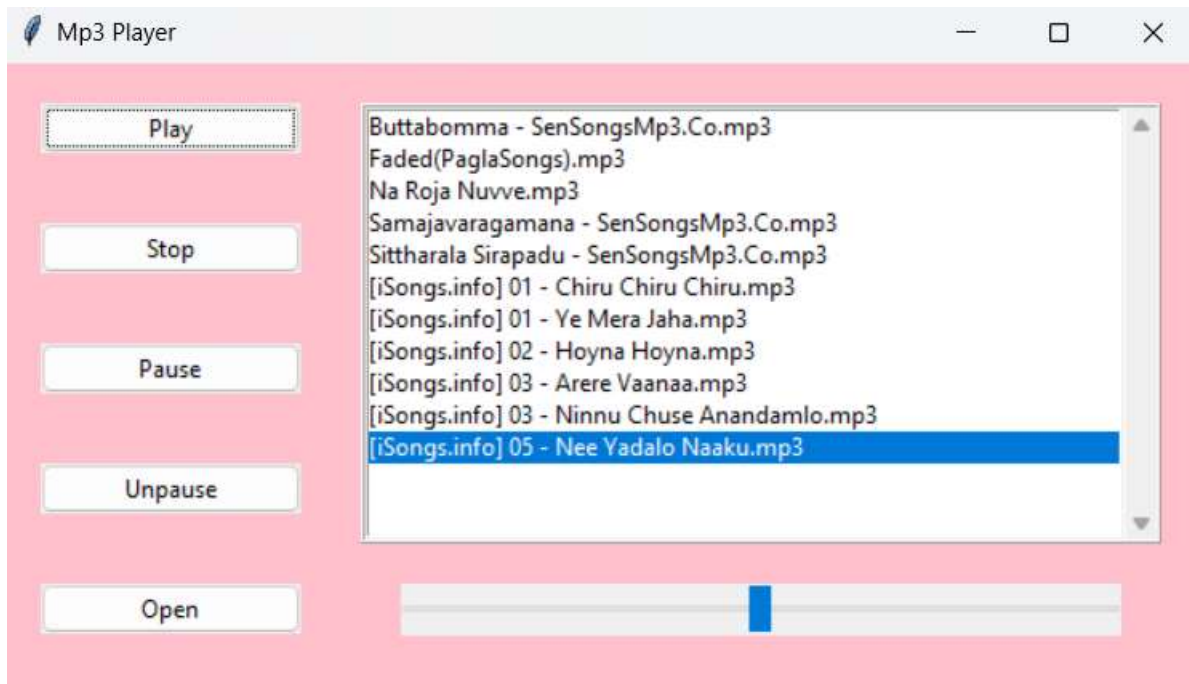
Mp3 Player

Play

Stop

Pause

Unpause

Open

Buttabomma - SenSongsMp3.Co.mp3
Faded(PaglaSongs).mp3
Na Roja Nuvve.mp3
Samajavaragamana - SenSongsMp3.Co.mp3
Sittharala Sirapadu - SenSongsMp3.Co.mp3
[iSongs.info] 01 - Chiru Chiru Chiru.mp3
[iSongs.info] 01 - Ye Mera Jaha.mp3
[iSongs.info] 02 - Hoyna Hoyna.mp3
[iSongs.info] 03 - Arere Vaanaa.mp3
[iSongs.info] 03 - Ninnu Chuse Anandamlo.mp3
[iSongs.info] 05 - Nee Yadalo Naaku.mp3